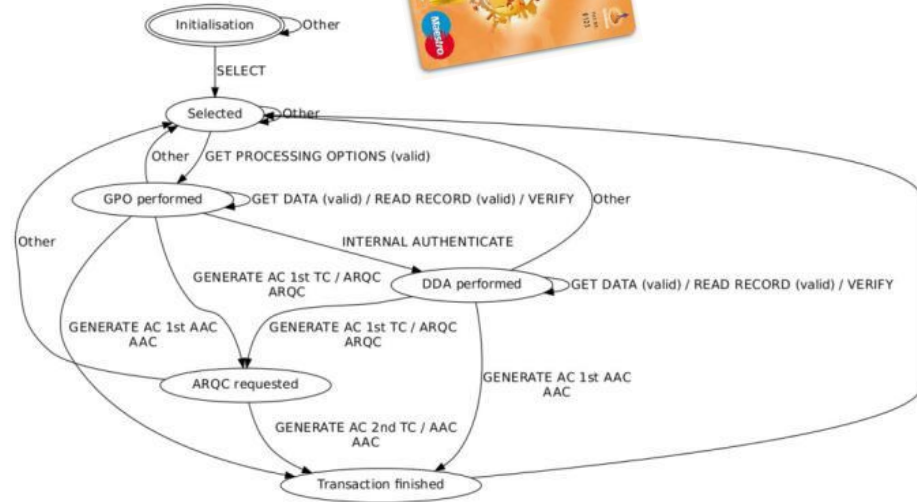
Initialisation
Other
Maestro
SELECT
Selected
Other
Other
GET PROCESSING OPTIONS (valid)
GPO performed
GET DATA (valid) / READ RECORD (valid) / VERIFY
Other
Other
INTERNAL AUTHENTICATE
GENERATE AC 1st TC / ARQC
ARQC
DDA performed
GET DATA (valid) / READ RECORD (valid) / VERIFY
GENERATE AC 1st AAC
AAC
GENERATE AC 1st TC / ARQC
ARQC
ARQC requested
GENERATE AC 1st AAC
AAC
GENERATE AC 2nd TC / AAC
AAC
Transaction finished